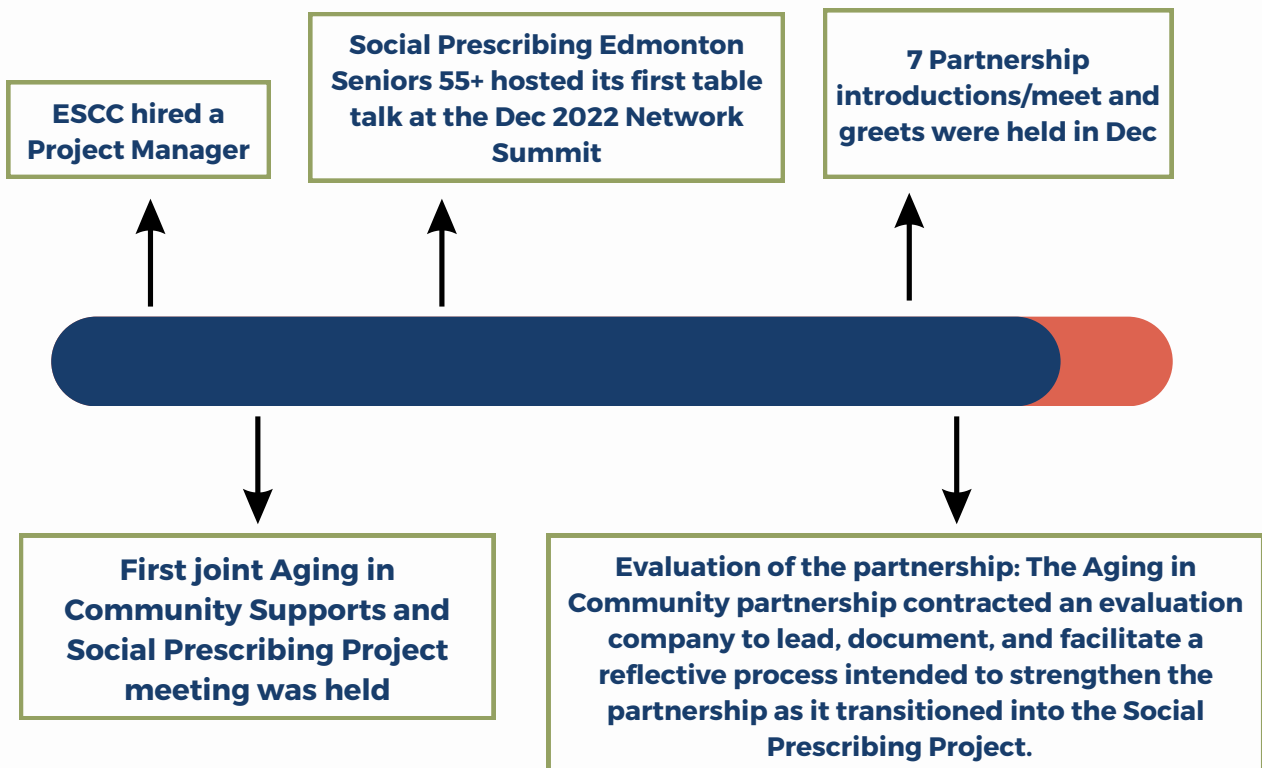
ESCC hired a Project Manager

Social Prescribing Edmonton Seniors 55+ hosted its first table talk at the Dec 2022 Network Summit

7 Partnership introductions/meet and greets were held in Dec

First joint Aging in Community Supports and Social Prescribing Project meeting was held

Evaluation of the partnership: The Aging in Community partnership contracted an evaluation company to lead, document, and facilitate a reflective process intended to strengthen the partnership as it transitioned into the Social Prescribing Project.